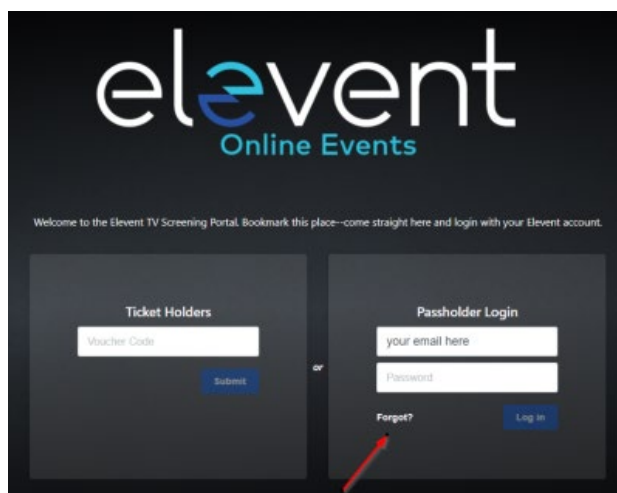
elevent
Online Events

Welcome to the Elevent TV Screening Portal. Bookmark this place--come straight here and login with your Elevent account.

Ticket Holders

Voucher Code

Submit

or

Passholder Login

your email here

Password

Forgot?

Log in